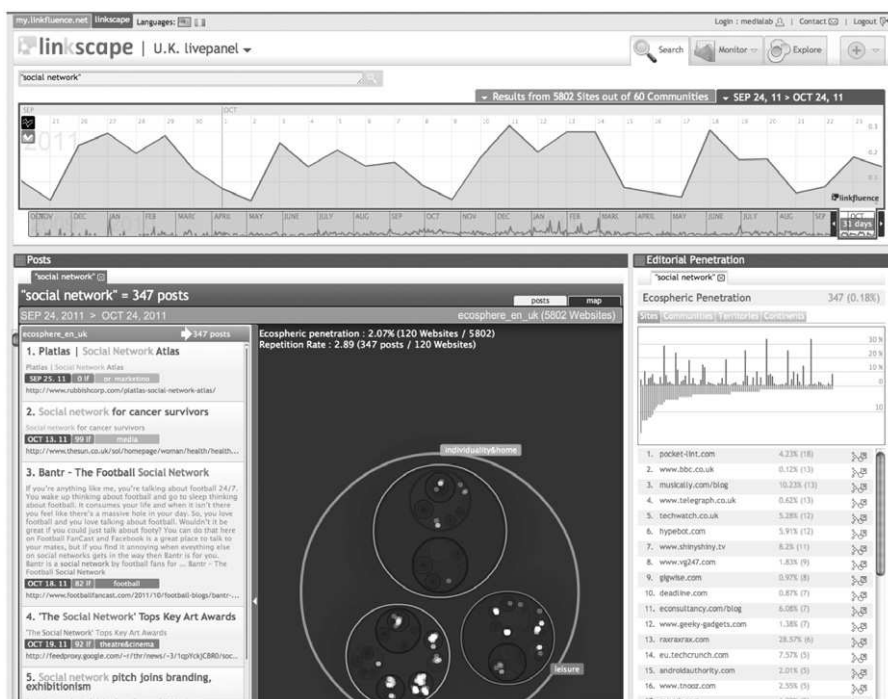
my.linkfluence.net linkscape Languages:

Login : medialab | Contact | Logout

linkscape | U.K. livepanel

Search Monitor Explore

"social network"

Results from 5802 Sites out of 60 Communities SEP 24, 11 > OCT 24, 11

SEP OCT

2011

linkfluence

OCT 31 days

Posts

"social network"

"social network" = 347 posts

posts map

SEP 24, 2011 > OCT 24, 2011

ecosphere_en_uk (5802 Websites)

ecosphere_en_uk 347 posts

Ecospheric penetration : 2.07% (120 Websites / 5802)
Repetition Rate : 2.89 (347 posts / 120 Websites)

1. Platlas | Social Network Atlas

Platlas | Social Network Atlas

SEP 25. 11 0 IF pr marketing

http://www.rubbishcorp.com/platlas-social-network-atlas/

2. Social network for cancer survivors

Social network for cancer survivors

OCT 13. 11 99 IF media

http://www.thesun.co.uk/sol/homepage/woman/health/health...

3. Bantr - The Football Social Network

If you're anything like me, you're talking about football 24/7. You wake up thinking about football and go to sleep thinking about football. It consumes your life and when it isn't there you feel like there's a massive hole in your day. So you love football and you love talking about footy? You can do that here on Football FanCast and Facebook is a great place to talk to your mates, but if you find it annoying when everything else on social networks gets in the way then Bantr is for you. Bantr is a social network by football fans for ... Bantr - The Football Social Network

OCT 18. 11 82 IF football

http://www.footballfancast.com/2011/10/football-blogs/bantr-...

4. 'The Social Network' Tops Key Art Awards

'The Social Network' Tops Key Art Awards

OCT 19. 11 92 IF theatre&cinema

http://feedproxy.google.com/~r/thr/news/~3/1qpYckJCBR0/soc...

5. Social network pitch joins branding, exhibitionism

individuality&home

leisure

Editorial Penetration

"social network"

Ecospheric Penetration 347 (0.18%)

Sites Communities Territories Continents

30 %
20 %
10 %
0
10

| | | |
|---|---|---|
| 1. pocket-lint.com | 4.23% (18) | |
| 2. www.bbc.co.uk | 0.12% (13) | |
| 3. musically.com/blog | 10.23% (13) | |
| 4. www.telegraph.co.uk | 0.62% (13) | |
| 5. techwatch.co.uk | 5.28% (12) | |
| 6. hypebot.com | 5.91% (12) | |
| 7. www.shinyshiny.tv | 8.25 (11) | |
| 8. www.vg247.com | 1.83% (9) | |
| 9. gigwise.com | 0.97% (8) | |
| 10. deadline.com | 0.87% (7) | |
| 11. econsultancy.com/blog | 6.08% (7) | |
| 12. www.geeky-gadgets.com | 1.38% (7) | |
| 13. raxraxrax.com | 28.57% (6) | |
| 14. eu.techcrunch.com | 7.57% (5) | |
| 15. androidauthority.com | 2.01% (5) | |
| 16. www.tnooz.com | 2.55% (5) | |